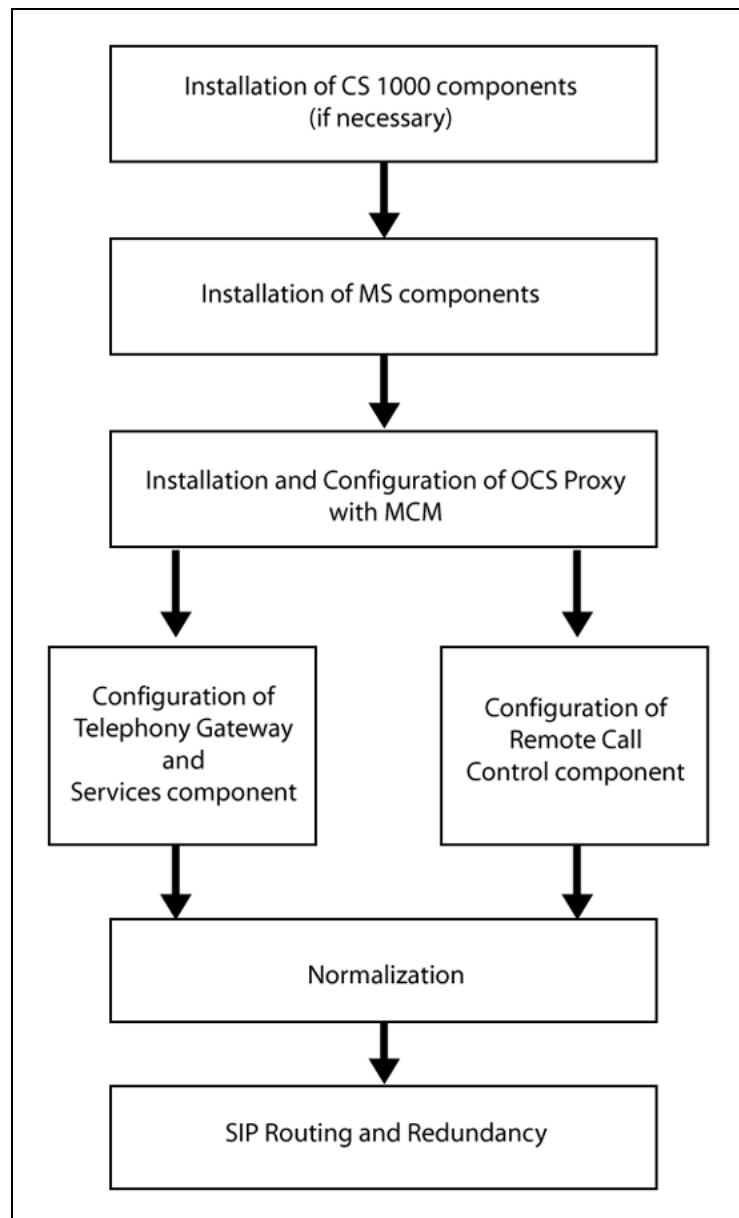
Installation of CS 1000 components (if necessary)

Installation of MS components

Installation and Configuration of OCS Proxy with MCM

Configuration of Telephony Gateway and Services component

Configuration of Remote Call Control component

Normalization

SIP Routing and Redundancy